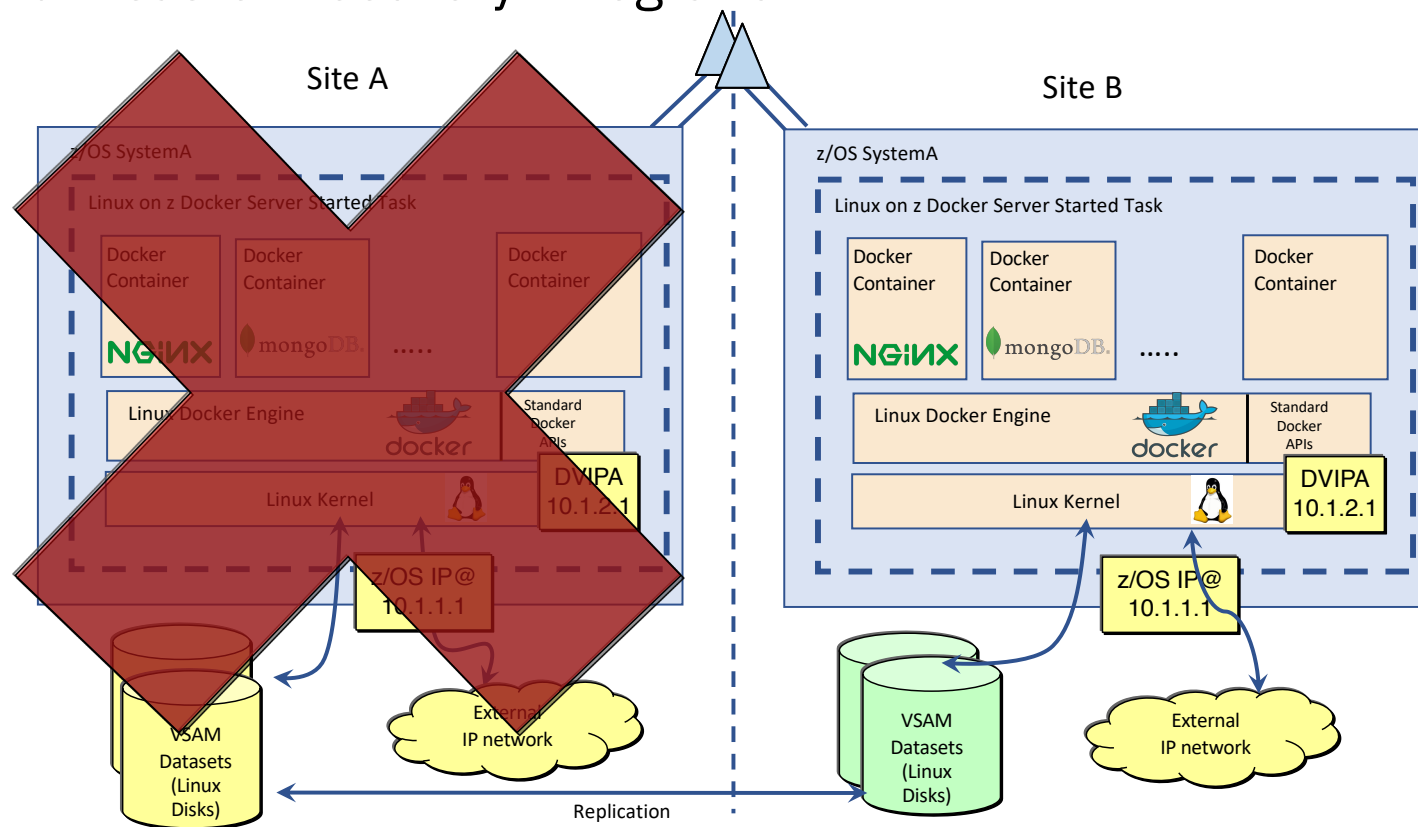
Site A

z/OS SystemA

Linux on z Docker Server Started Task

Docker Container

NGINX

Docker Container

mongoDB.

.....

Docker Container

Linux Docker Engine

docker

Standard Docker APIs

DVIPA 10.1.2.1

Linux Kernel

z/OS IP@ 10.1.1.1

VSAM Datasets (Linux Disks)

External IP network

Site B

z/OS SystemA

Linux on z Docker Server Started Task

Docker Container

NGINX

Docker Container

mongoDB.

.....

Docker Container

Linux Docker Engine

docker

Standard Docker APIs

DVIPA 10.1.2.1

Linux Kernel

z/OS IP@ 10.1.1.1

VSAM Datasets (Linux Disks)

External IP network

Replication